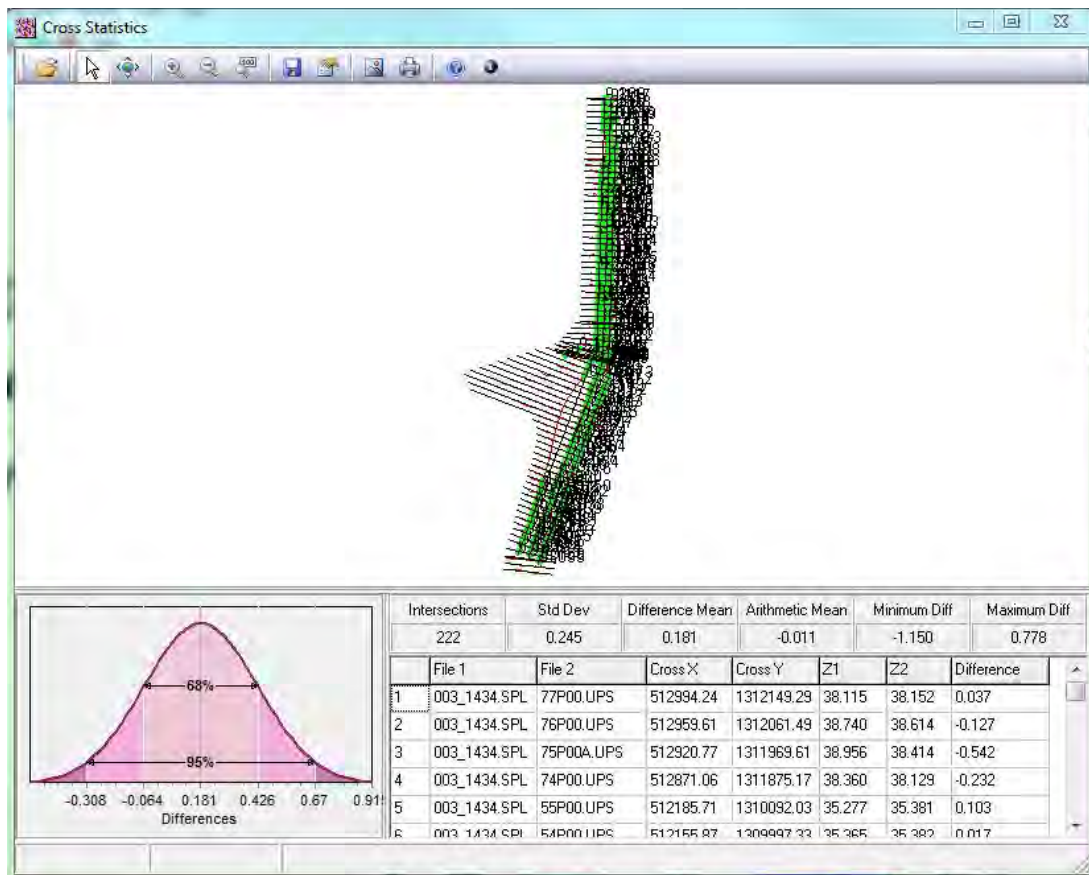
Cross Statistics

68%

95%

-0.308 -0.064 0.181 0.426 0.67 0.91

Differences

| Intersections | Std Dev | Difference Mean | Arithmetic Mean | Minimum Diff | Maximum Diff |
|---|---|---|---|---|---|
| 222 | 0.245 | 0.181 | -0.011 | -1.150 | 0.778 |

| | File 1 | File 2 | Cross X | Cross Y | Z1 | Z2 | Difference |
|---|---|---|---|---|---|---|---|
| 1 | 003_1434.SPL | 77P00.UPS | 512994.24 | 1312149.29 | 38.115 | 38.152 | 0.037 |
| 2 | 003_1434.SPL | 76P00.UPS | 512959.61 | 1312061.49 | 38.740 | 38.614 | -0.127 |
| 3 | 003_1434.SPL | 75P00A.UPS | 512920.77 | 1311969.61 | 38.956 | 38.414 | -0.542 |
| 4 | 003_1434.SPL | 74P00.UPS | 512871.06 | 1311875.17 | 38.360 | 38.129 | -0.232 |
| 5 | 003_1434.SPL | 55P00.UPS | 512185.71 | 1310092.03 | 35.277 | 35.381 | 0.103 |
| 6 | 003_1434.SPL | 54P00.UPS | 512155.87 | 1309997.33 | 35.365 | 35.382 | 0.017 |